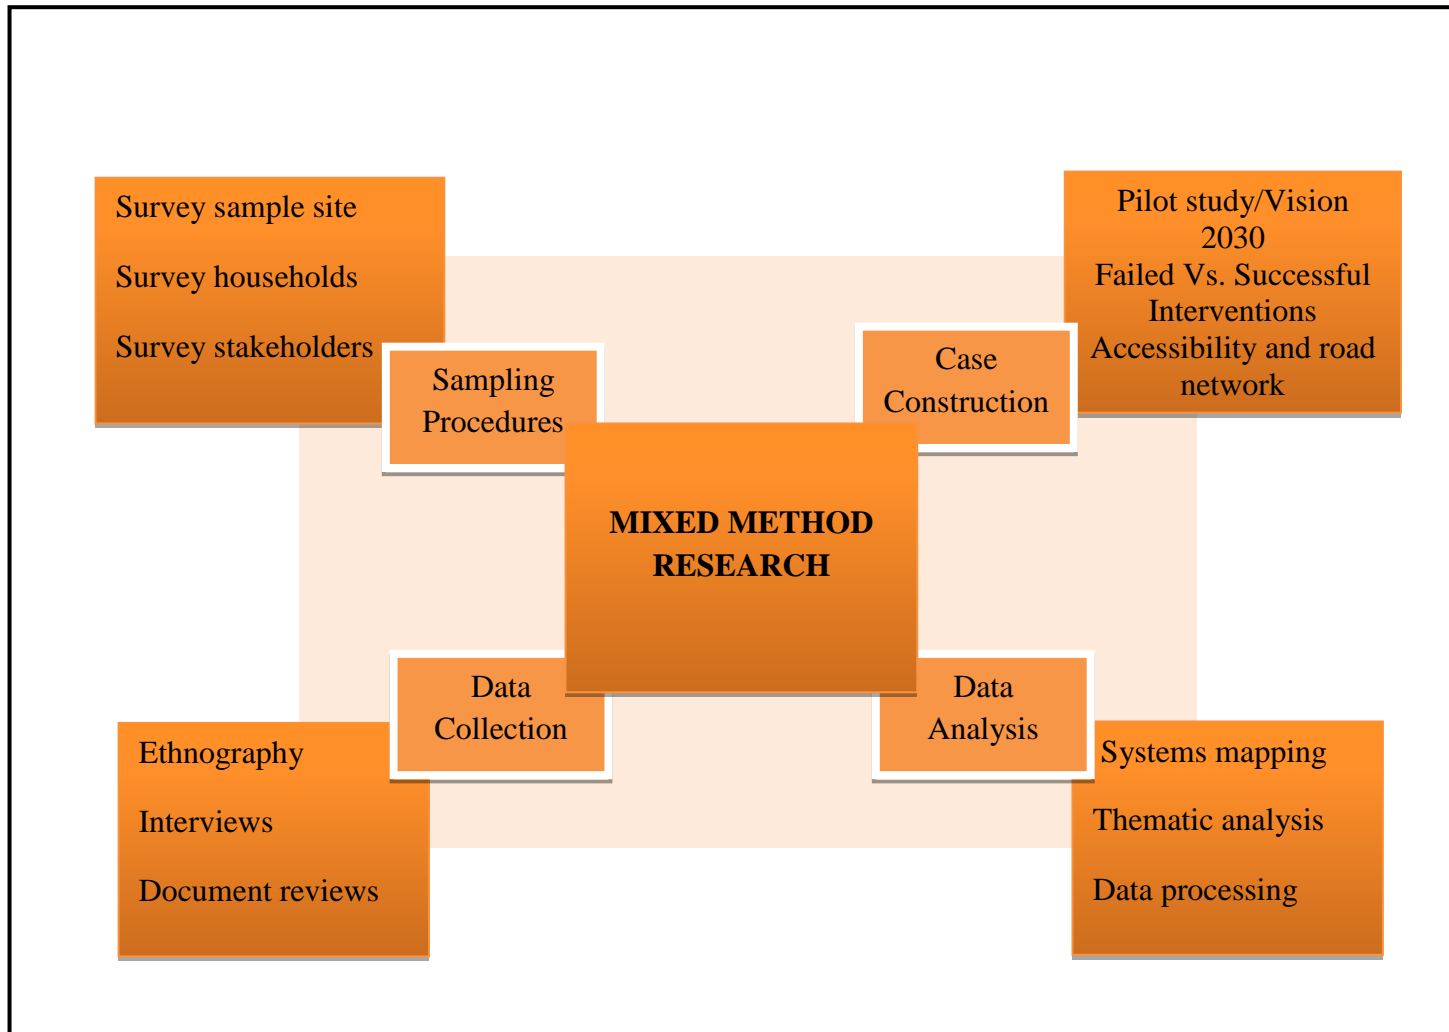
Survey sample site

Survey households

Survey stakeholders

Sampling Procedures

Pilot study/Vision 2030
Failed Vs. Successful Interventions
Accessibility and road network

Case Construction

MIXED METHOD RESEARCH

Data Collection

Data Analysis

Ethnography

Interviews

Document reviews

Systems mapping

Thematic analysis

Data processing